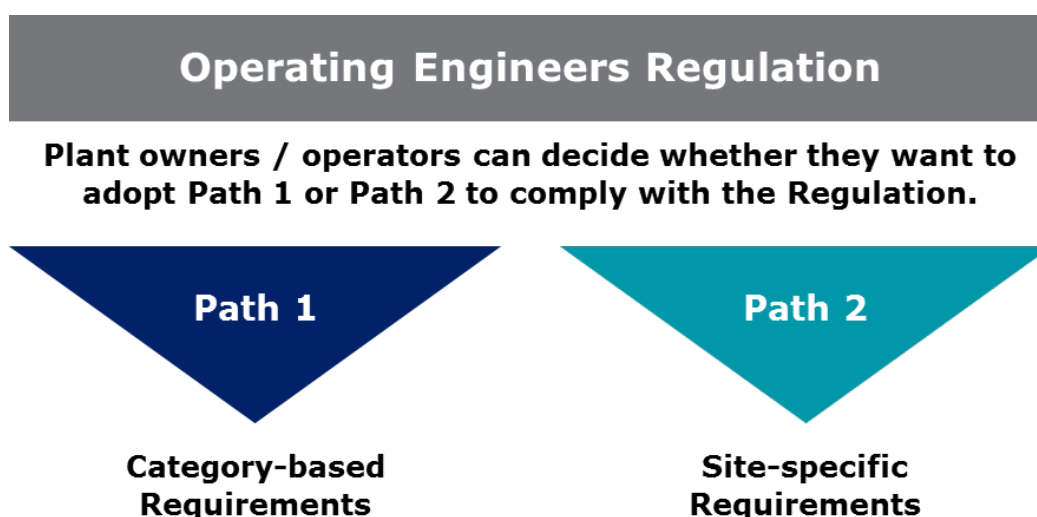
Operating Engineers Regulation

Plant owners / operators can decide whether they want to adopt Path 1 or Path 2 to comply with the Regulation.

Path 1

Path 2

Category-based Requirements

Site-specific Requirements